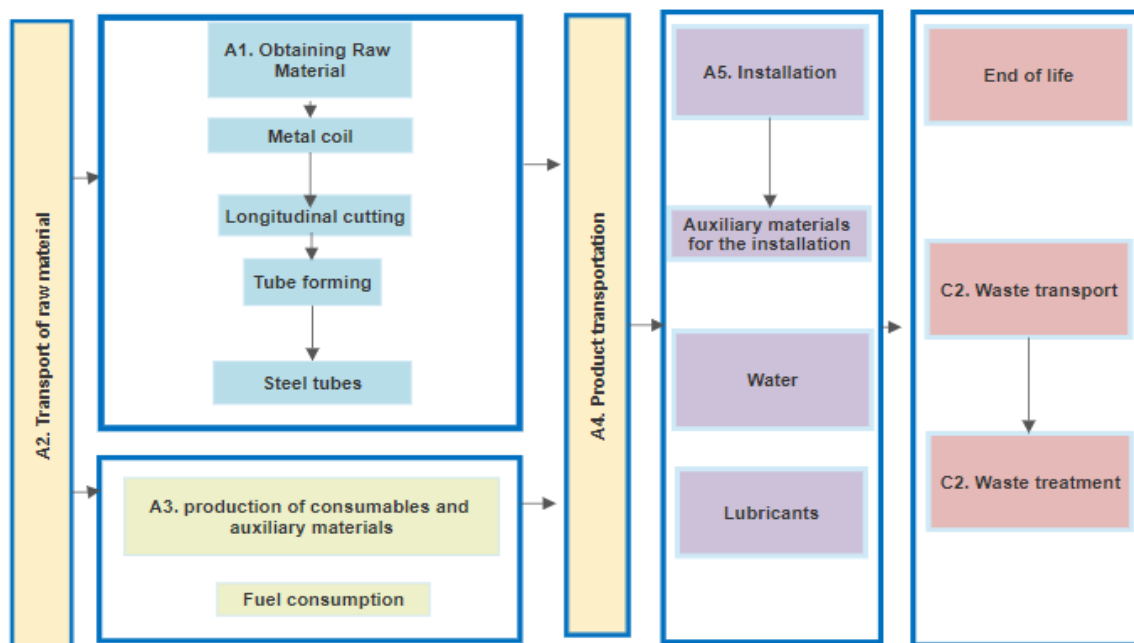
A2. Transport of raw material

A1. Obtaining Raw Material

Metal coil

Longitudinal cutting

Tube forming

Steel tubes

A3. production of consumables and auxiliary materials

Fuel consumption

A4. Product transportation

A5. Installation

Auxiliary materials for the installation

Water

Lubricants

End of life

C2. Waste transport

C2. Waste treatment